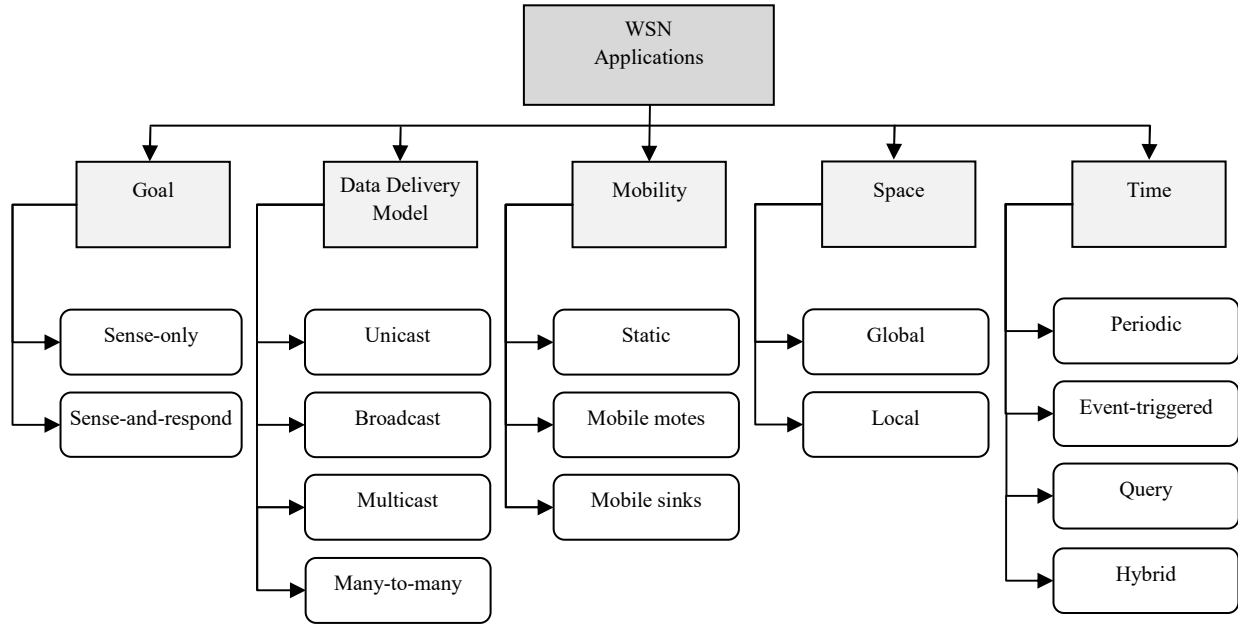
WSN Applications

Goal

Sense-only

Sense-and-respond

Data Delivery Model

Unicast

Broadcast

Multicast

Many-to-many

Mobility

Static

Mobile motes

Mobile sinks

Space

Global

Local

Time

Periodic

Event-triggered

Query

Hybrid